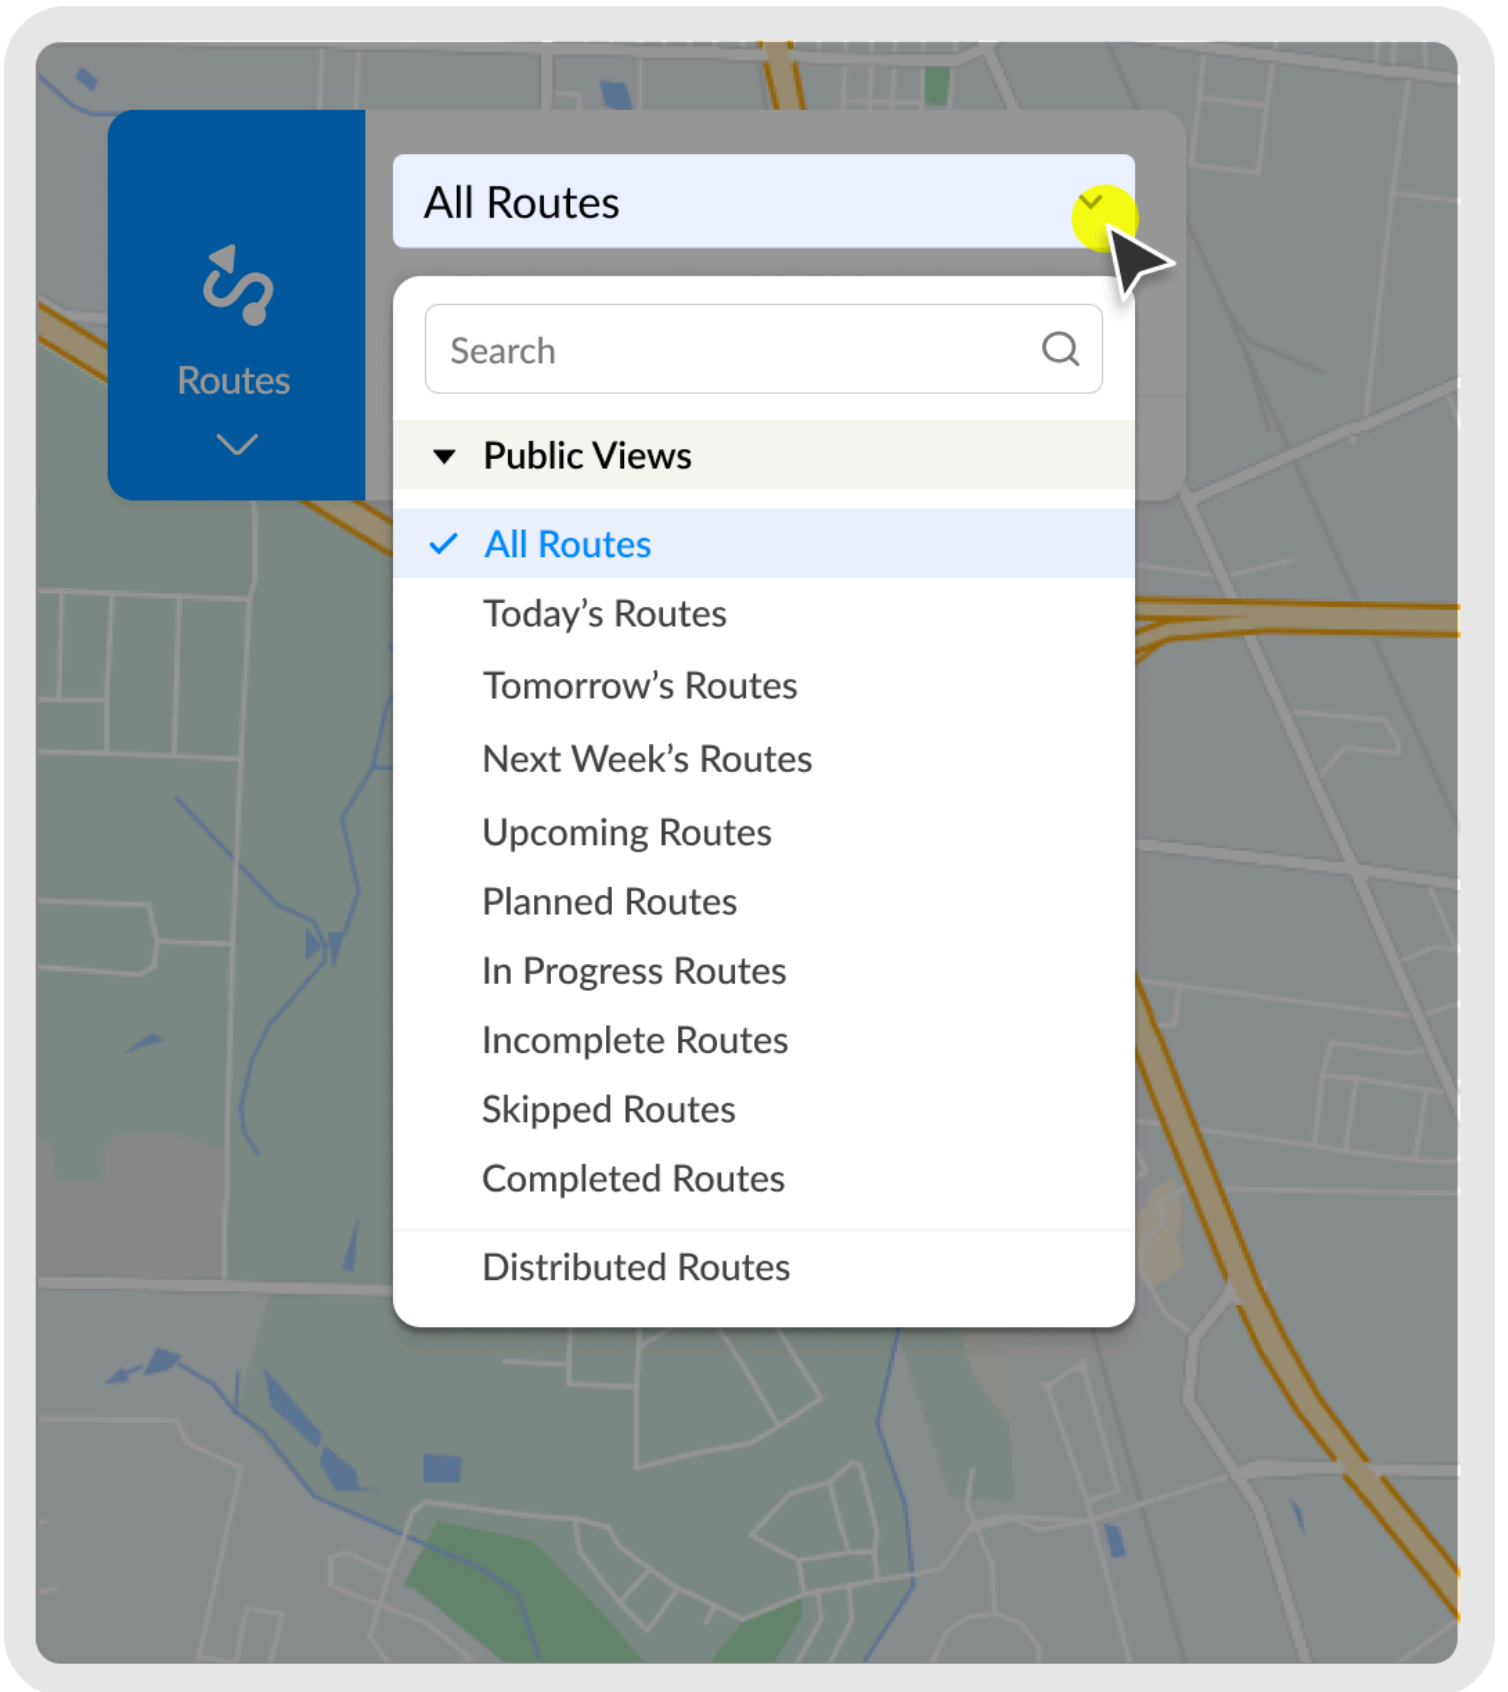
Routes

All Routes

Search

Public Views

All Routes
Today’s Routes
Tomorrow’s Routes
Next Week’s Routes
Upcoming Routes
Planned Routes
In Progress Routes
Incomplete Routes
Skipped Routes
Completed Routes
Distributed Routes